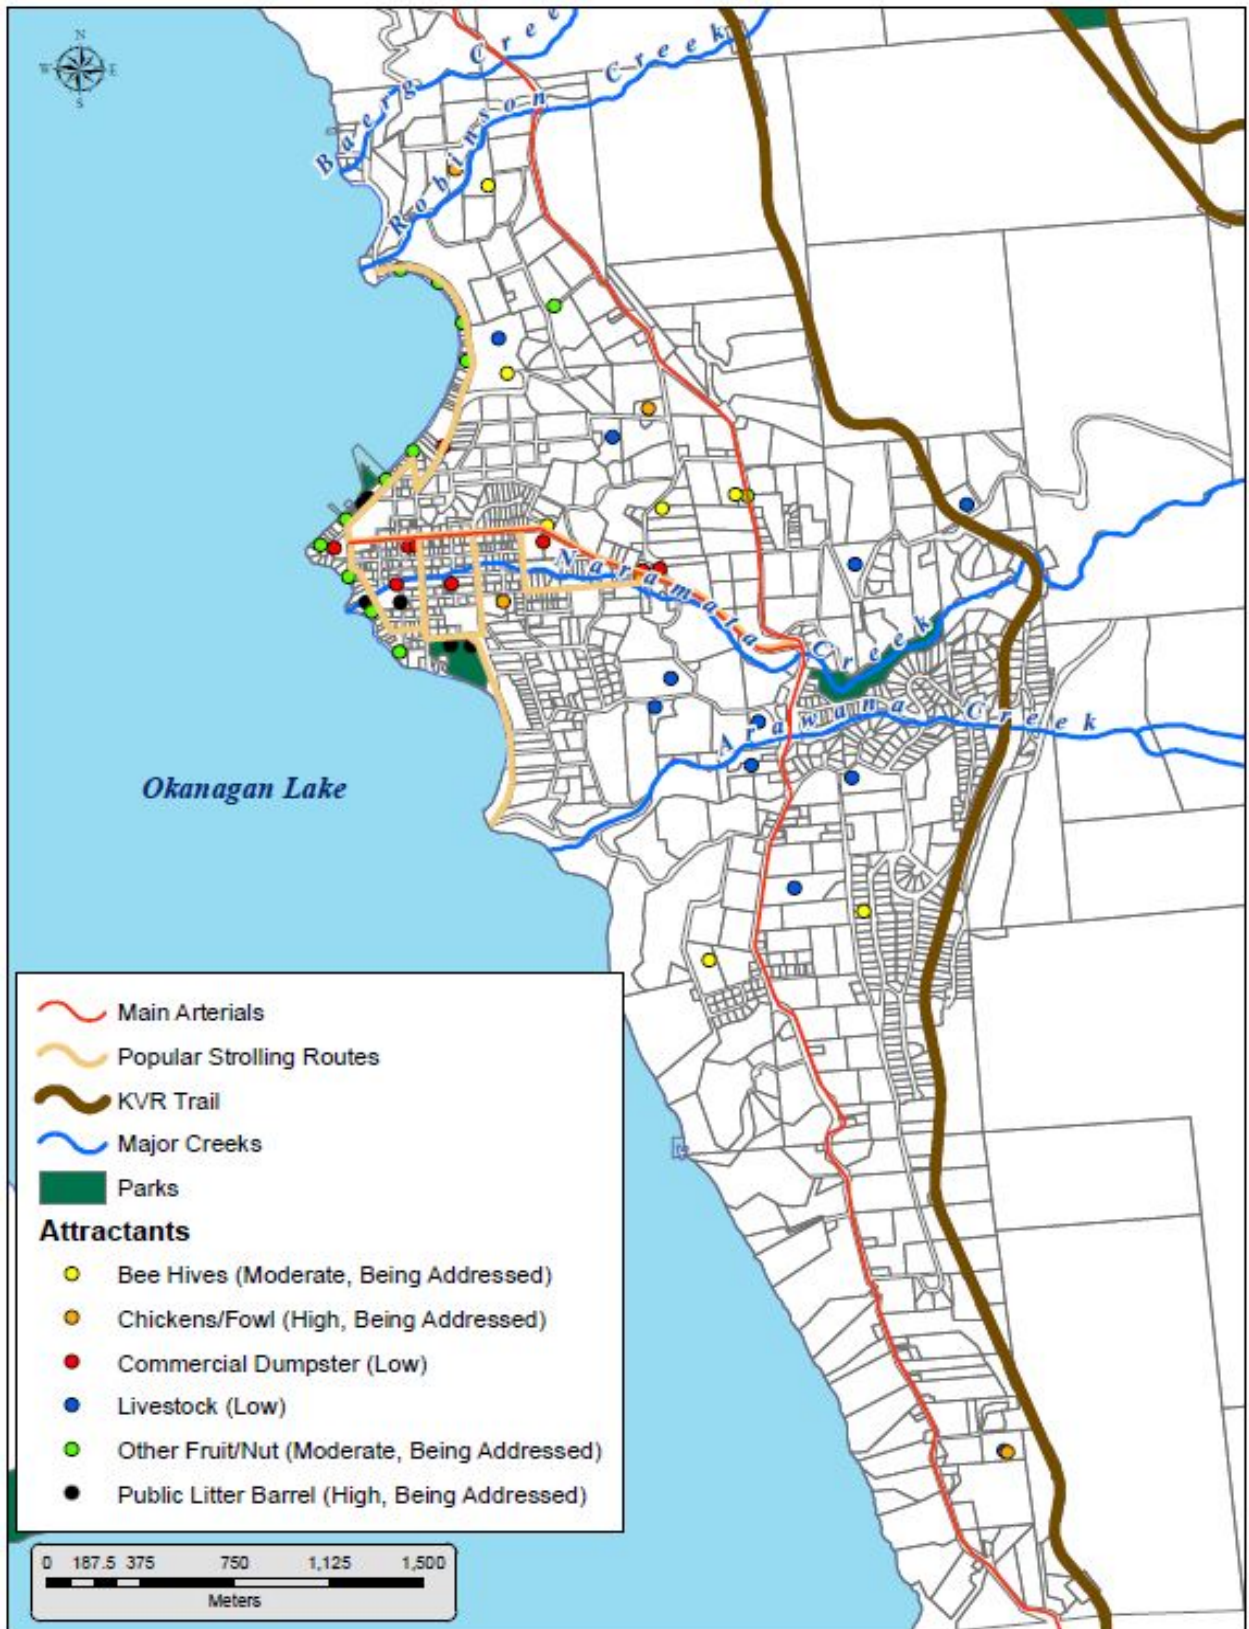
N
W E
S

Baerg Creek
Robinson Creek
Naramata Creek
Arawana Creek
Okanagan Lake

Main Arterials
Popular Strolling Routes
KVR Trail
Major Creeks
Parks
Attractants
Bee Hives (Moderate, Being Addressed)
Chickens/Fowl (High, Being Addressed)
Commercial Dumpster (Low)
Livestock (Low)
Other Fruit/Nut (Moderate, Being Addressed)
Public Litter Barrel (High, Being Addressed)

0 187.5 375 750 1,125 1,500
Meters